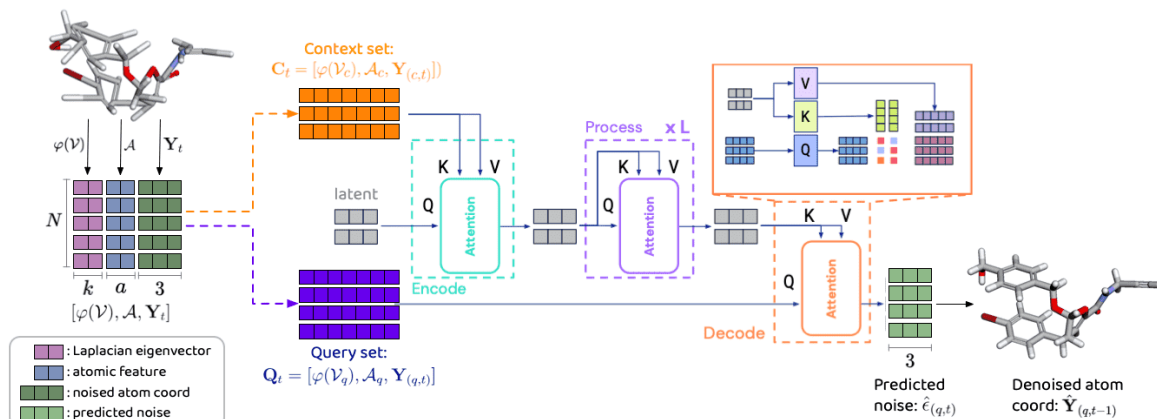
Context set:
$\mathbf{C}_t = [\varphi(\mathcal{V}_c), \mathcal{A}_c, \mathbf{Y}_{(c,t)}]$

$\varphi(\mathcal{V})$
$\mathcal{A}$
$\mathbf{Y}_t$

$N$

$k$ $a$ $3$

$[\varphi(\mathcal{V}), \mathcal{A}, \mathbf{Y}_t]$

: Laplacian eigenvector
: atomic feature
: noised atom coord
: predicted noise

latent

K V
Q
Attention
Encode

Process x L
K V
Q
Attention

V
K
Q

K V
Q
Attention
Decode

Query set:
$\mathbf{Q}_t = [\varphi(\mathcal{V}_q), \mathcal{A}_q, \mathbf{Y}_{(q,t)}]$

3
Predicted noise: $\hat{\epsilon}_{(q,t)}$

Denoised atom coord: $\hat{\mathbf{Y}}_{(q,t-1)}$